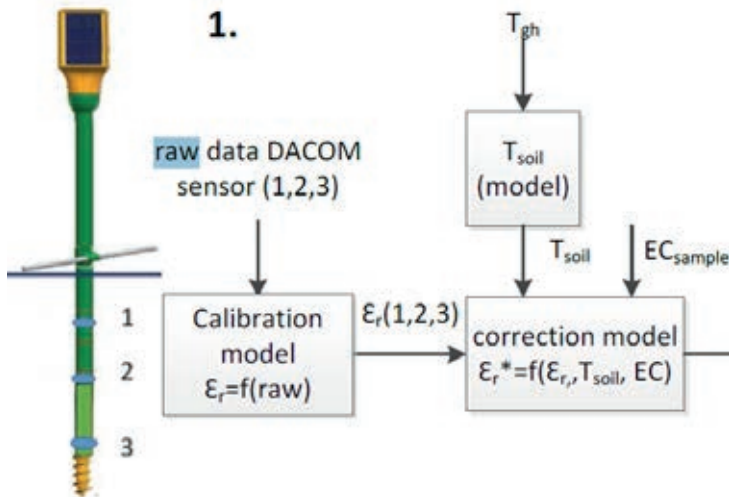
1.

$T_{gh}$

raw data DACOM sensor (1,2,3)

$T_{soil}$ (model)

$T_{soil}$

$EC_{sample}$

1

2

3

Calibration model $\varepsilon_r$=f(raw)

$\varepsilon_r$(1,2,3)

correction model $\varepsilon_r$*=f($\varepsilon_r$,, $T_{soil}$, EC)